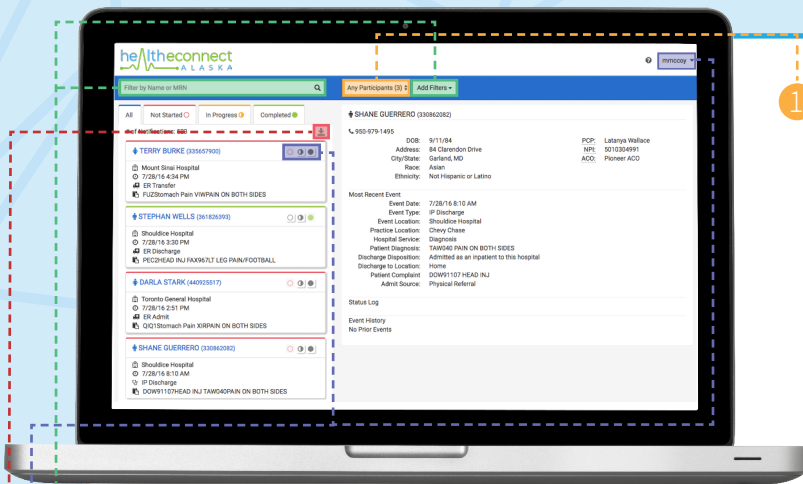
healtheconnect ALASKA

mmccoy

Filter by Name or MRN

Any Participants (3)

Add Filters

All | Not Started | In Progress | Completed

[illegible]

TERRY BURKE (335657900)
Mount Sinai Hospital
7/28/16 4:34 PM
ER Transfer
FUZStomach Pain VIWPAIN ON BOTH SIDES

STEPHAN WELLS (361826393)
Shouldice Hospital
7/28/16 3:30 PM
ER Discharge
PEC2HEAD INJ FAX967LT LEG PAIN/FOOTBALL

DARLA STARK (440925517)
Toronto General Hospital
7/28/16 2:51 PM
ER Admit
QIQ1Stomach Pain XIRPAIN ON BOTH SIDES

SHANE GUERRERO (330862082)
Shouldice Hospital
7/28/16 8:10 AM
IP Discharge
DOW91107HEAD INJ TAW040PAIN ON BOTH SIDES

SHANE GUERRERO (330862082)
950-979-1495

DOB: 9/11/84
Address: 84 Clarendon Drive
City/State: Garland, MD
Race: Asian
Ethnicity: Not Hispanic or Latino

PCP: Latanya Wallace
NPI: 5010304991
ACO: Pioneer ACO

Most Recent Event
Event Date: 7/28/16 8:10 AM
Event Type: IP Discharge
Event Location: Shouldice Hospital
Practice Location: Chevy Chase
Hospital Service: Diagnosis
Patient Diagnosis: TAW040 PAIN ON BOTH SIDES
Discharge Disposition: Admitted as an inpatient to this hospital
Discharge to Location: Home
Patient Complaint: DOW91107 HEAD INJ
Admit Source: Physical Referral

Status Log

Event History
No Prior Events

1